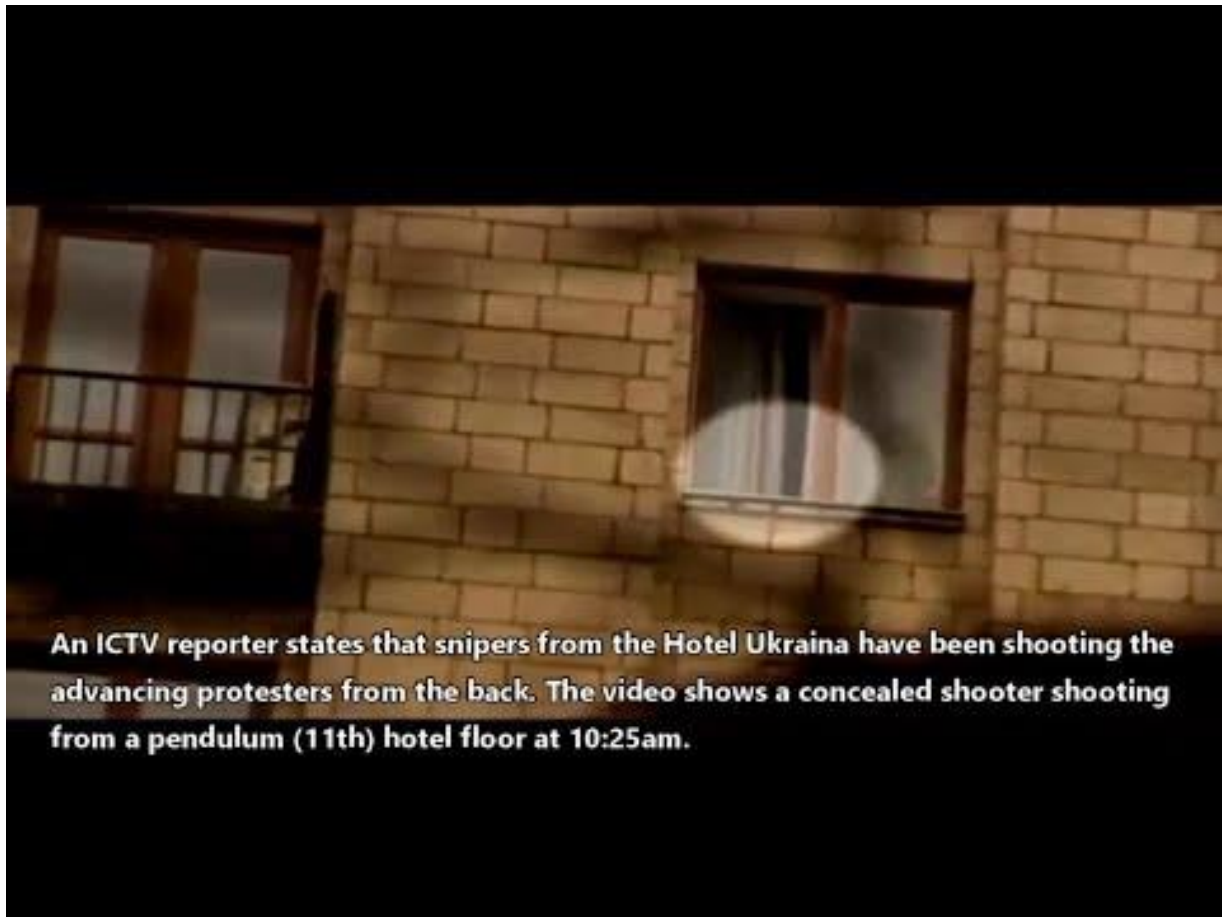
An ICTV reporter states that snipers from the Hotel Ukraina have been shooting the advancing protesters from the back. The video shows a concealed shooter shooting from a pendulum (11th) hotel floor at 10:25am.